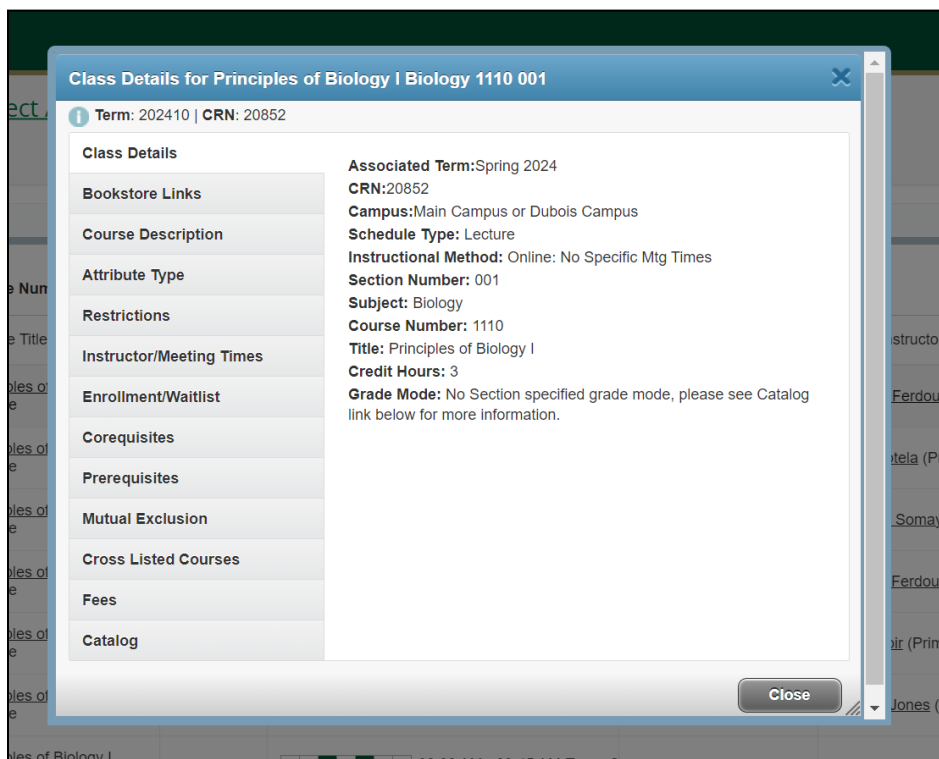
Class Details for Principles of Biology I Biology 1110 001

Term: 202410 | CRN: 20852

Class Details
Bookstore Links
Course Description
Attribute Type
Restrictions
Instructor/Meeting Times
Enrollment/Waitlist
Corequisites
Prerequisites
Mutual Exclusion
Cross Listed Courses
Fees
Catalog

Associated Term:Spring 2024
CRN:20852
Campus:Main Campus or Dubois Campus
Schedule Type: Lecture
Instructional Method: Online: No Specific Mtg Times
Section Number: 001
Subject: Biology
Course Number: 1110
Title: Principles of Biology I
Credit Hours: 3
Grade Mode: No Section specified grade mode, please see Catalog link below for more information.

Close